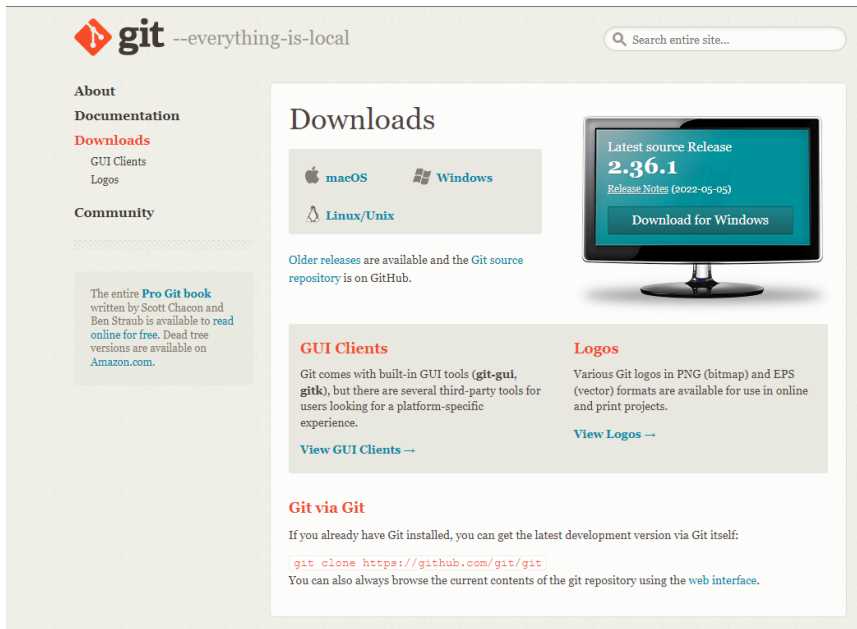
git --everything-is-local

Search entire site...

About
Documentation
Downloads
GUI Clients
Logos
Community

The entire Pro Git book written by Scott Chacon and Ben Straub is available to read online for free. Dead tree versions are available on Amazon.com.

Downloads

macOS
Windows
Linux/Unix

Older releases are available and the Git source repository is on GitHub.

Latest source Release
2.36.1
Release Notes (2022-05-05)
Download for Windows

GUI Clients
Git comes with built-in GUI tools (git-gui, gitk), but there are several third-party tools for users looking for a platform-specific experience.
View GUI Clients →

Logos
Various Git logos in PNG (bitmap) and EPS (vector) formats are available for use in online and print projects.
View Logos →

Git via Git
If you already have Git installed, you can get the latest development version via Git itself:
git clone https://github.com/git/git
You can also always browse the current contents of the git repository using the web interface.